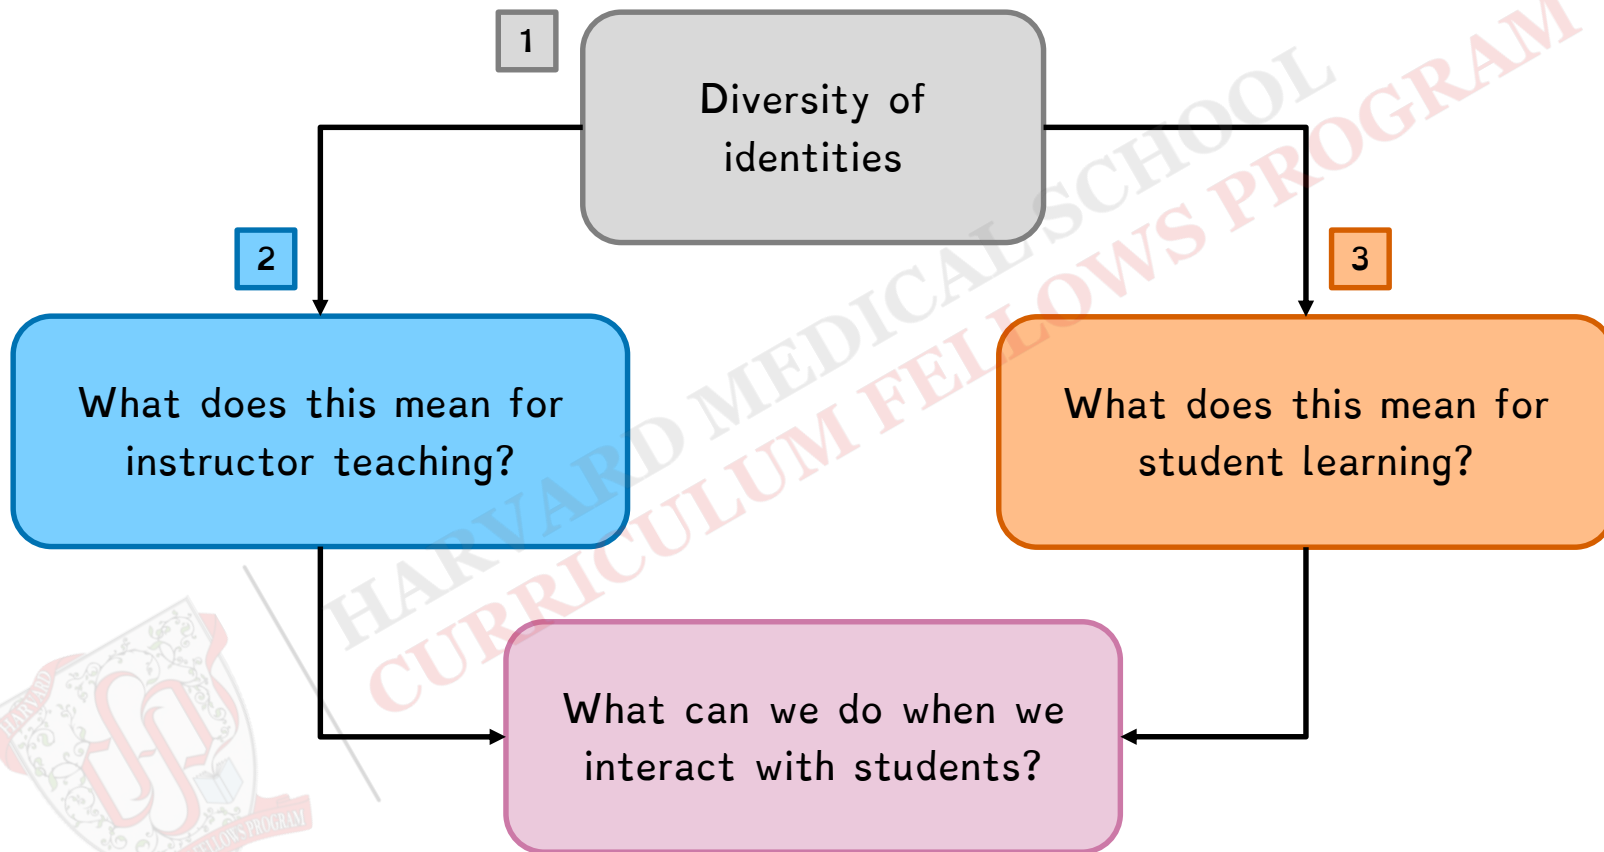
1

Diversity of identities

2

What does this mean for instructor teaching?

3

What does this mean for student learning?

What can we do when we interact with students?

HARVARD MEDICAL SCHOOL
CURRICULUM FELLOWS PROGRAM

HARVARD
FELLOWS PROGRAM